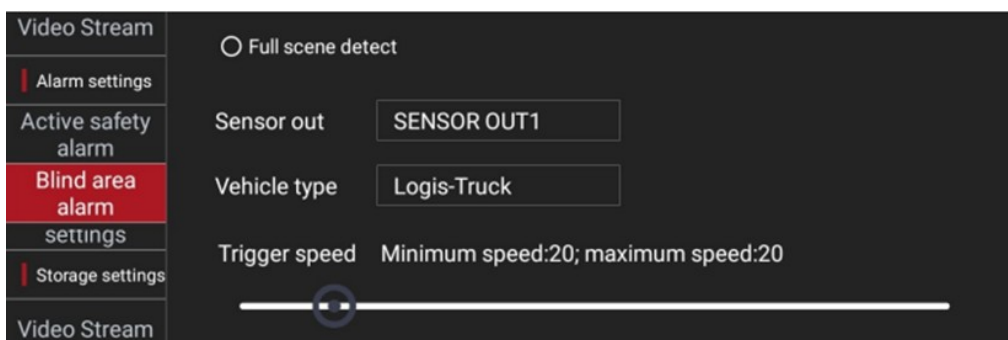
Video Stream

Alarm settings

Active safety alarm

Blind area alarm

settings

Storage settings

Video Stream

Full scene detect

Sensor out SENSOR OUT1

Vehicle type Logis-Truck

Trigger speed Minimum speed:20; maximum speed:20